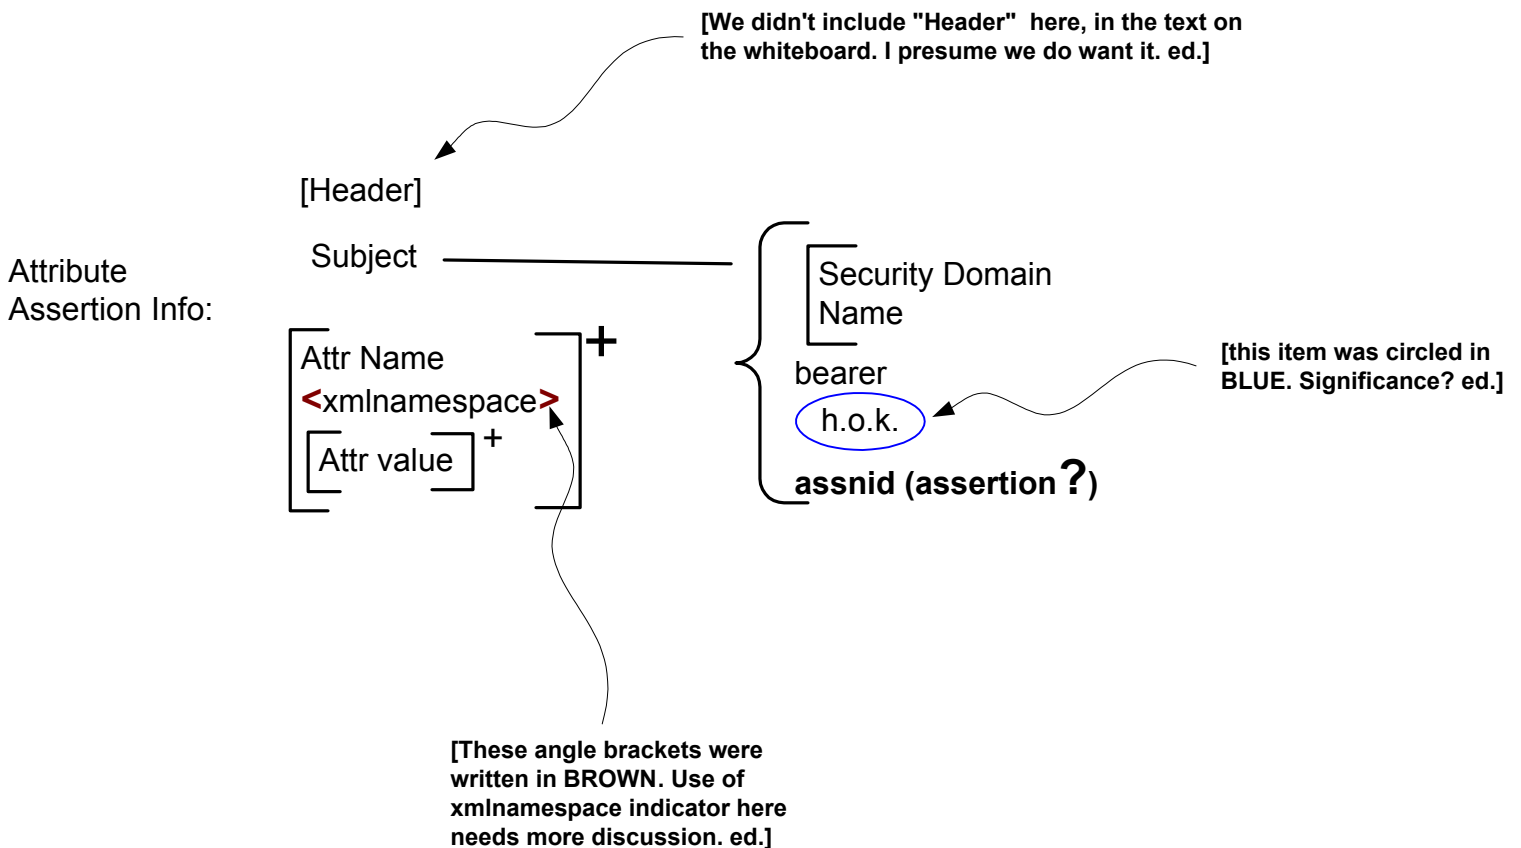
[We didn't include "Header" here, in the text on the whiteboard. I presume we do want it. ed.]

[Header]

Attribute Assertion Info:

Subject

Security Domain Name

bearer

h.o.k.

assnid (assertion?)

[this item was circled in BLUE. Significance? ed.]

Attr Name
<xmlnamespace>
Attr value +
+

[These angle brackets were written in BROWN. Use of xmlnamespace indicator here needs more discussion. ed.]